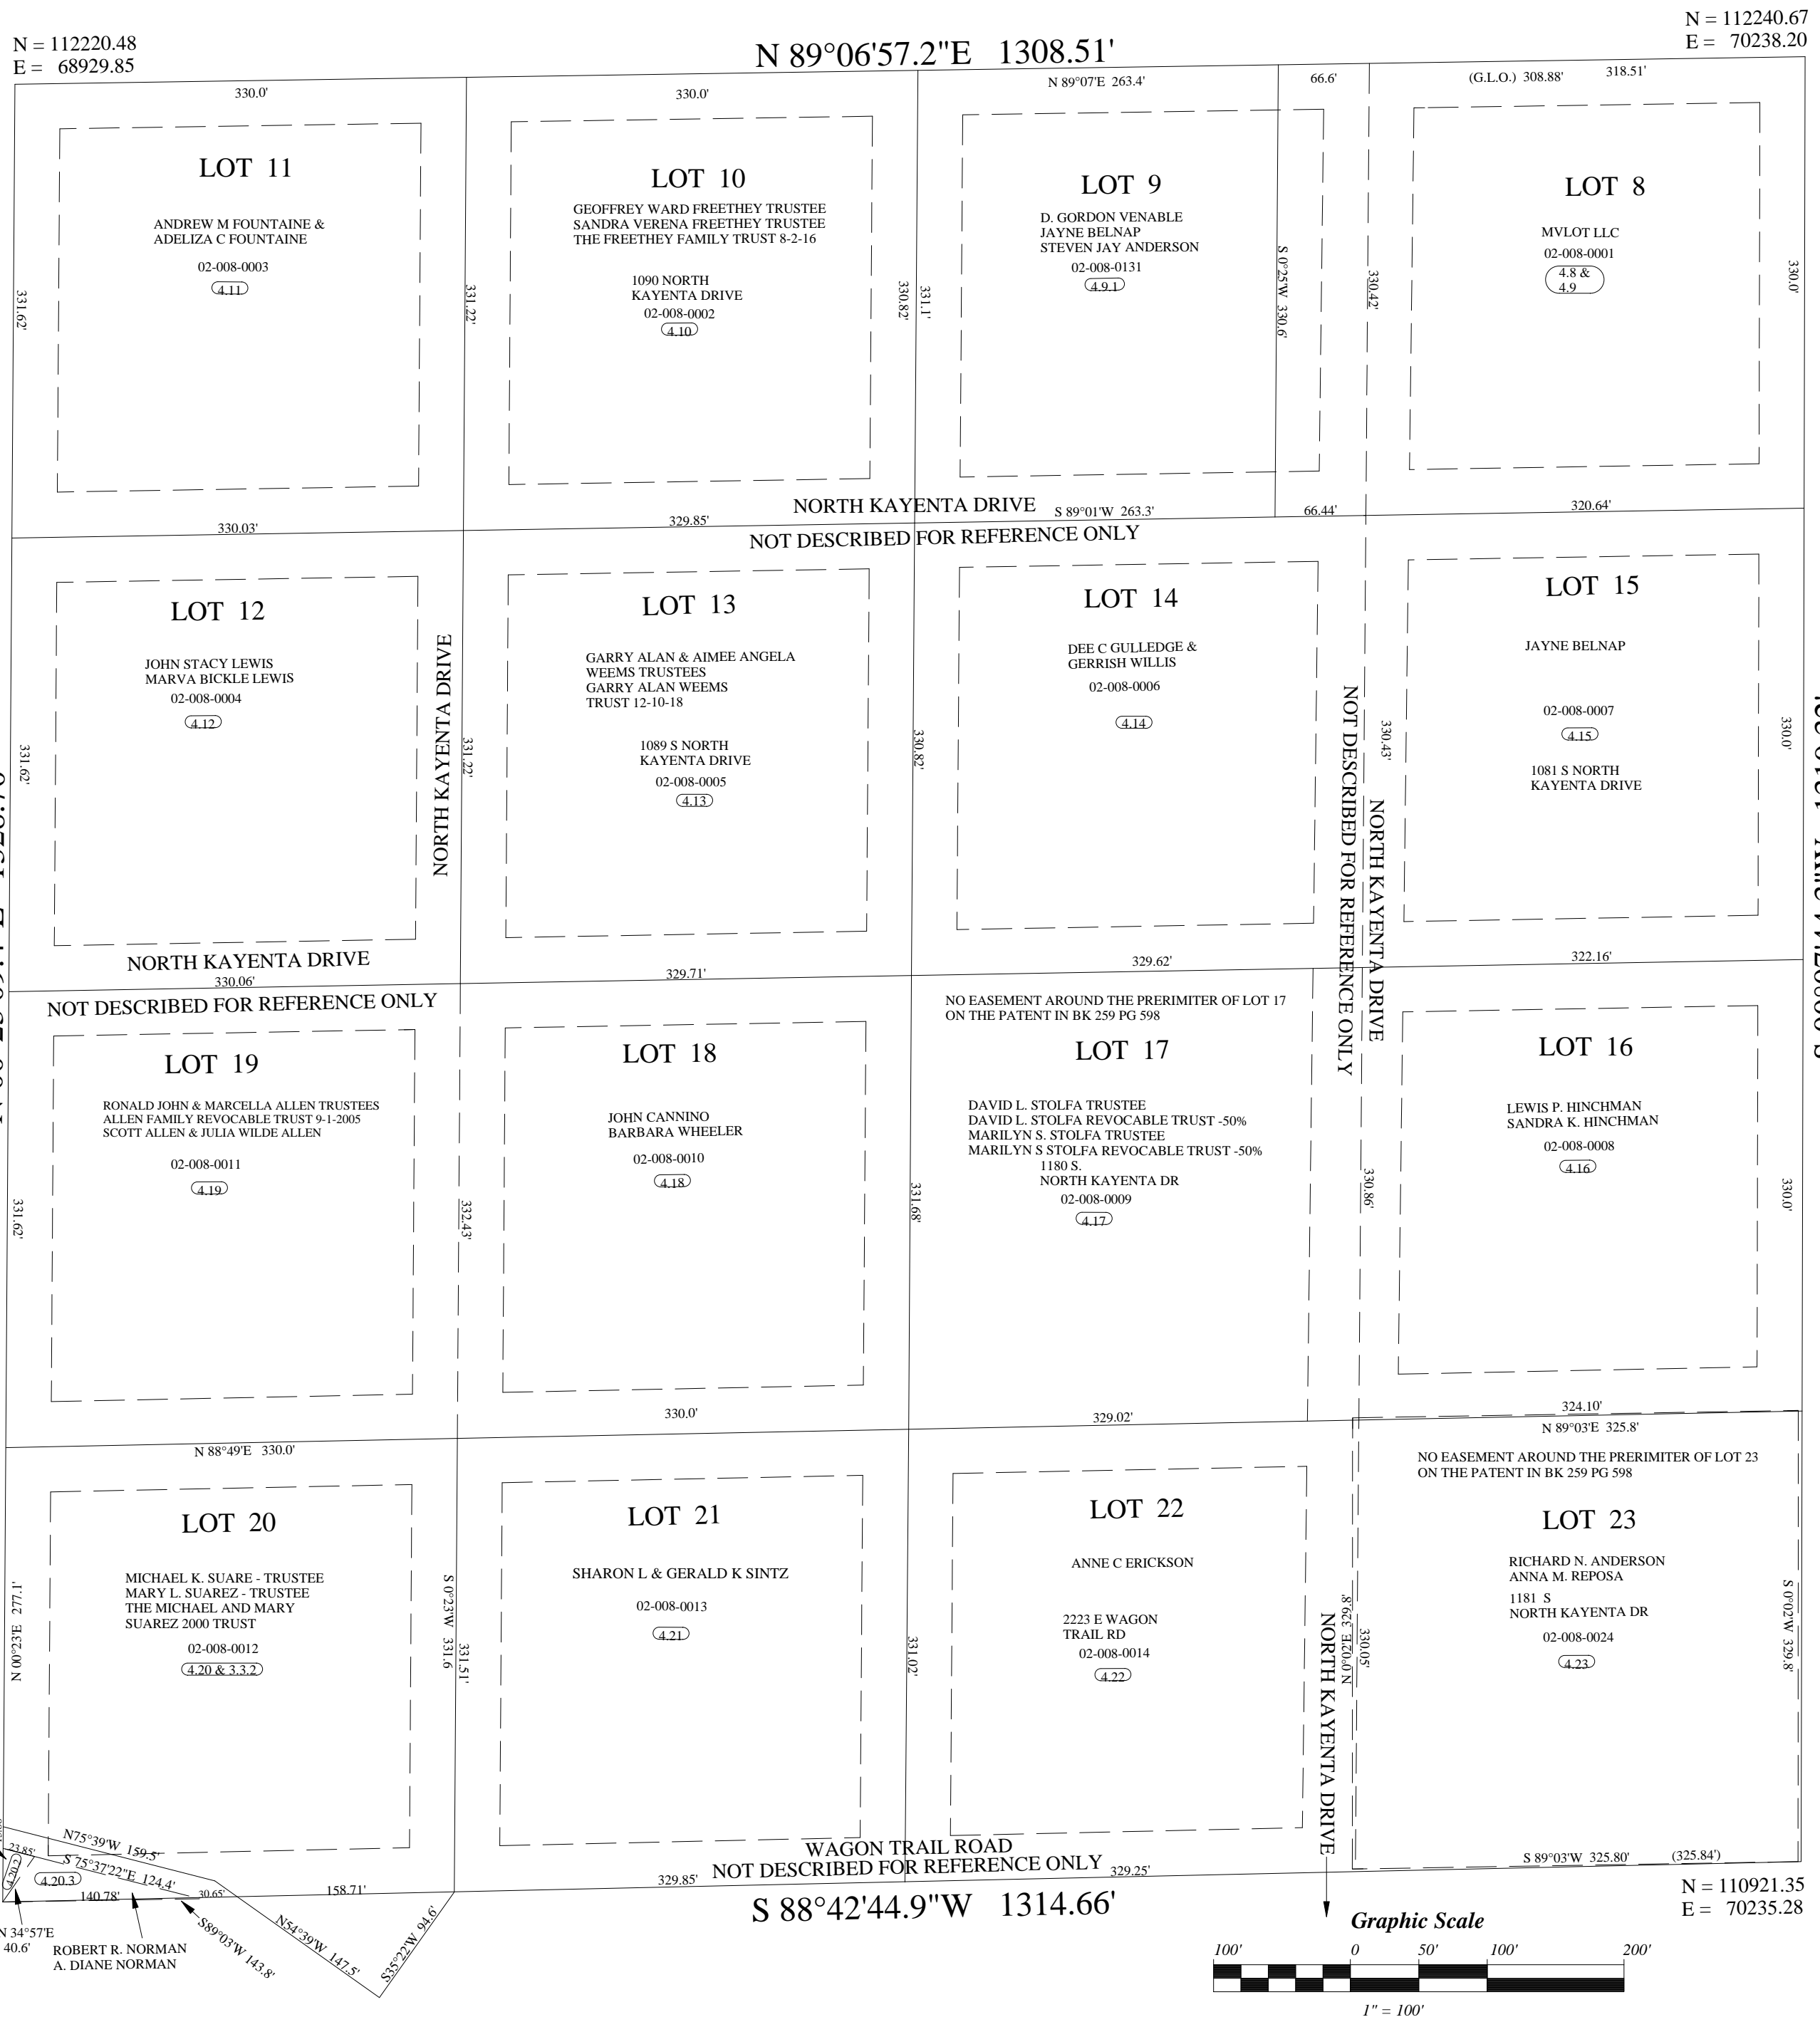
N = 112220.48
E = 68929.85

N 89°06'57.2"E 1308.51'

N = 112240.67
E = 70238.20

330.0'
330.0'
N 89°07'E 263.4'
66.6'
(G.L.O.) 308.88'
318.51'

LOT 11
ANDREW M FOUNTAINE & ADELIZA C FOUNTAINE
02-008-0003
4.11

LOT 10
GEOFFREY WARD FREETHEY TRUSTEE
SANDRA VERENA FREETHEY TRUSTEE
THE FREETHEY FAMILY TRUST 8-2-16
1090 NORTH KAYENTA DRIVE
02-008-0002
4.10

LOT 9
D. GORDON VENABLE
JAYNE BELNAP
STEVEN JAY ANDERSON
02-008-0131
4.9.1

LOT 8
MVLOT LLC
02-008-0001
4.8 & 4.9

331.62'
331.22'
330.82'
331.1'
S 0°25'W 330.6'
330.42'
330.0'

NORTH KAYENTA DRIVE
S 89°01'W 263.3'
66.44'
320.64'
330.03'
329.85'
NOT DESCRIBED FOR REFERENCE ONLY

LOT 12
JOHN STACY LEWIS
MARVA BICKLE LEWIS
02-008-0004
4.12

NORTH KAYENTA DRIVE

LOT 13
GARRY ALAN & AIMEE ANGELA WEEMS TRUSTEES
GARRY ALAN WEEMS TRUST 12-10-18
1089 S NORTH KAYENTA DRIVE
02-008-0005
4.13

LOT 14
DEE C GULLEDGE & GERRISH WILLIS
02-008-0006
4.14

LOT 15
JAYNE BELNAP
02-008-0007
4.15
1081 S NORTH KAYENTA DRIVE

331.62'
331.22'
330.82'
330.43'
330.0'

NOT DESCRIBED FOR REFERENCE ONLY
NORTH KAYENTA DRIVE

NORTH KAYENTA DRIVE
330.06'
329.71'
329.62'
322.16'
NOT DESCRIBED FOR REFERENCE ONLY

NO EASEMENT AROUND THE PRERIMITER OF LOT 17 ON THE PATENT IN BK 259 PG 598

LOT 19
RONALD JOHN & MARCELLA ALLEN TRUSTEES
ALLEN FAMILY REVOCABLE TRUST 9-1-2005
SCOTT ALLEN & JULIA WILDE ALLEN
02-008-0011
4.19

LOT 18
JOHN CANNINO
BARBARA WHEELER
02-008-0010
4.18

LOT 17
DAVID L. STOLFA TRUSTEE
DAVID L. STOLFA REVOCABLE TRUST -50%
MARILYN S. STOLFA TRUSTEE
MARILYN S STOLFA REVOCABLE TRUST -50%
1180 S. NORTH KAYENTA DR
02-008-0009
4.17

LOT 16
LEWIS P. HINCHMAN
SANDRA K. HINCHMAN
02-008-0008
4.16

331.62'
332.43'
331.68'
330.86'
330.0'

330.0'
329.02'
324.10'
N 89°03'E 325.8'
N 88°49'E 330.0'

NO EASEMENT AROUND THE PRERIMITER OF LOT 23 ON THE PATENT IN BK 259 PG 598

LOT 20
MICHAEL K. SUARE - TRUSTEE
MARY L. SUAREZ - TRUSTEE
THE MICHAEL AND MARY SUAREZ 2000 TRUST
02-008-0012
4.20 & 3.3.2

LOT 21
SHARON L & GERALD K SINTZ
02-008-0013
4.21

LOT 22
ANNE C ERICKSON
2223 E WAGON TRAIL RD
02-008-0014
4.22

LOT 23
RICHARD N. ANDERSON
ANNA M. REPOSA
1181 S NORTH KAYENTA DR
02-008-0024
4.23

N 00°23'E 277.1'
S 0°23'W 331.6
331.51'
331.02'
N 0°02'E 329.8'
330.05'
NORTH KAYENTA DRIVE
S 0°02'W 329.8'

WAGON TRAIL ROAD
NOT DESCRIBED FOR REFERENCE ONLY
N75°39'W 159.5'
S 75°37'22"E 124.4'
23.85'
4.20.3
140.78'
30.65'
158.71'
329.85'
329.25'
S 89°03'W 325.80'
(325.84')

S 88°42'44.9"W 1314.66'

N 34°57'E 40.6'
ROBERT R. NORMAN
A. DIANE NORMAN
S89°03'W 143.8'
N54°39'W 147.5'
S35°22'W 94.6'

N = 110921.35
E = 70235.28

Graphic Scale
100' 0 50' 100' 200'
1" = 100'